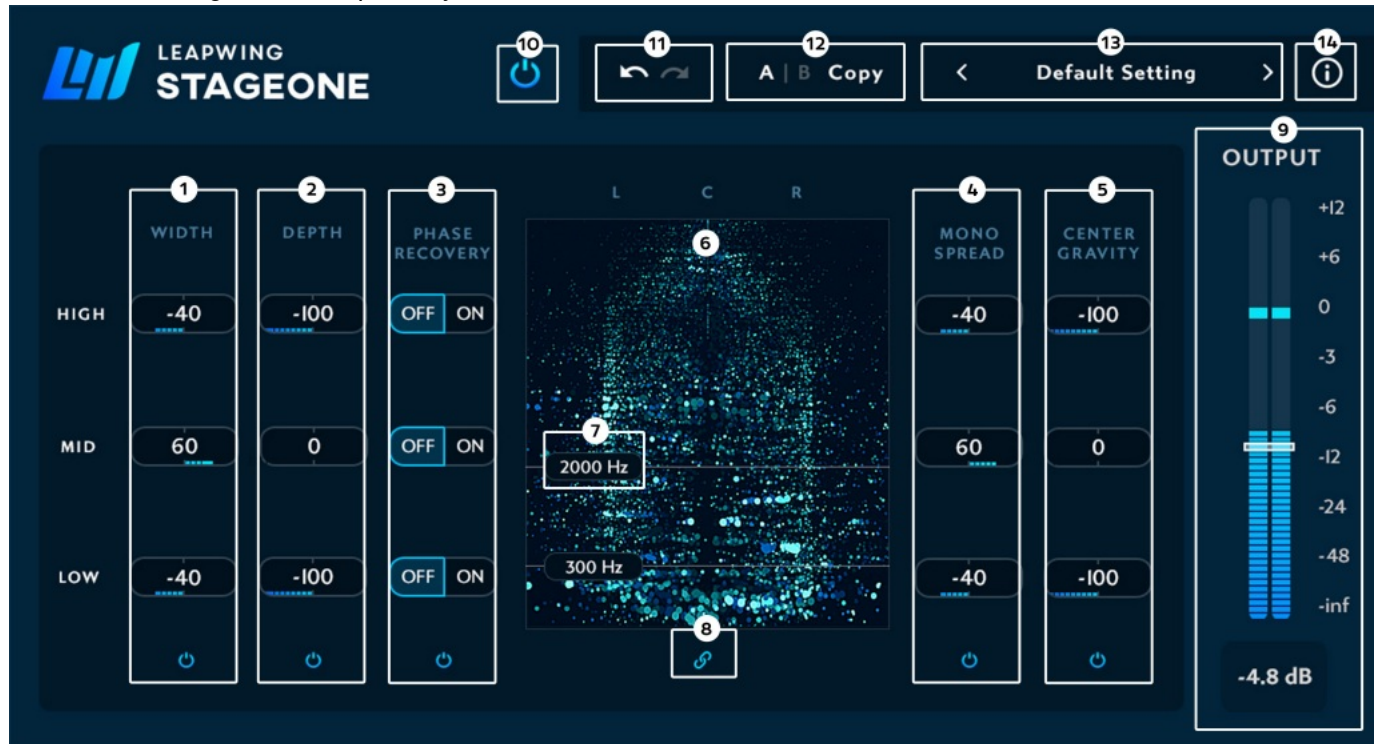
LEAPWING
STAGEONE

10

11

12
A | B Copy

13
< Default Setting >

14

9
OUTPUT

1
WIDTH

2
DEPTH

3
PHASE RECOVERY

L C R

6

4
MONO SPREAD

5
CENTER GRAVITY

HIGH -40 -100 OFF ON -40 -100

MID 60 0 OFF ON 60 0

LOW -40 -100 OFF ON -40 -100

7
2000 Hz

300 Hz

8

+12
+6
0
-3
-6
-12
-24
-48
-inf

-4.8 dB